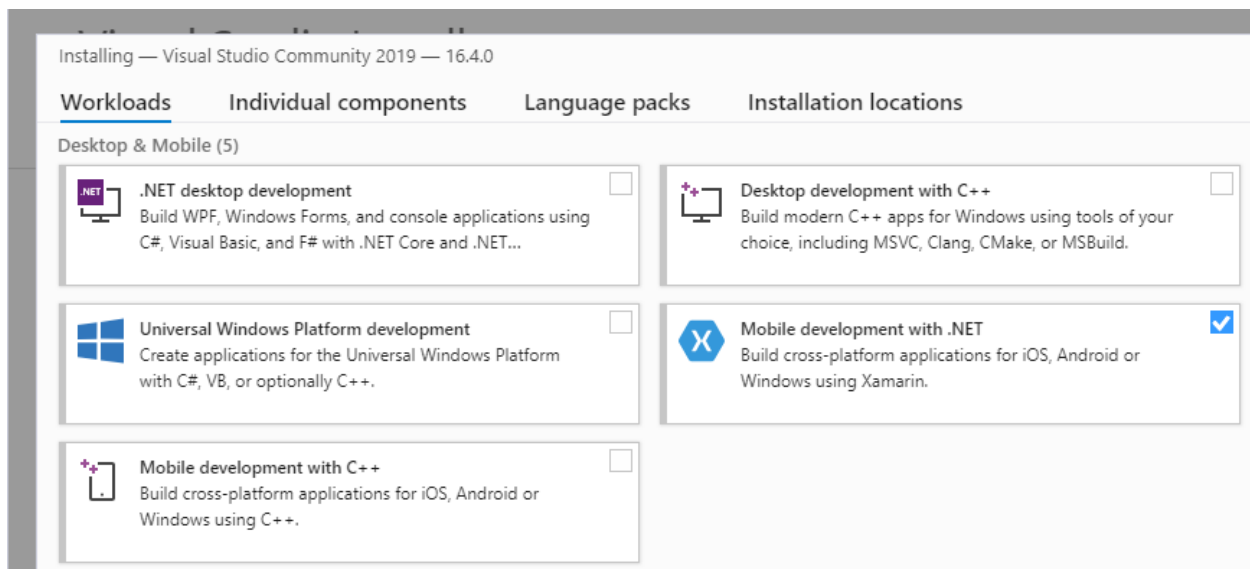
Installing — Visual Studio Community 2019 — 16.4.0

Workloads Individual components Language packs Installation locations

Desktop & Mobile (5)

.NET

.NET desktop development
Build WPF, Windows Forms, and console applications using C#, Visual Basic, and F# with .NET Core and .NET...

Desktop development with C++
Build modern C++ apps for Windows using tools of your choice, including MSVC, Clang, CMake, or MSBuild.

Universal Windows Platform development
Create applications for the Universal Windows Platform with C#, VB, or optionally C++.

Mobile development with .NET
Build cross-platform applications for iOS, Android or Windows using Xamarin.

Mobile development with C++
Build cross-platform applications for iOS, Android or Windows using C++.